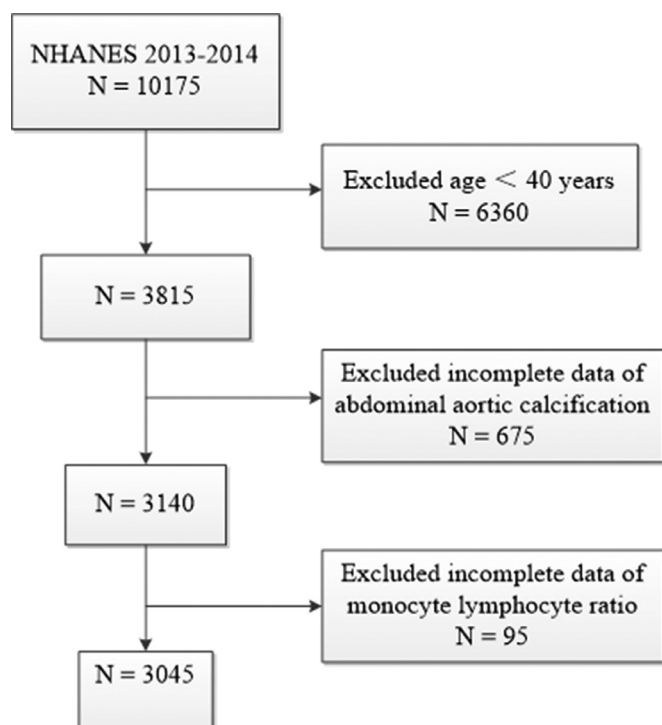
NHANES 2013-2014
N = 10175

Excluded age ＜ 40 years
N = 6360

N = 3815

Excluded incomplete data of abdominal aortic calcification
N = 675

N = 3140

Excluded incomplete data of monocyte lymphocyte ratio
N = 95

N = 3045